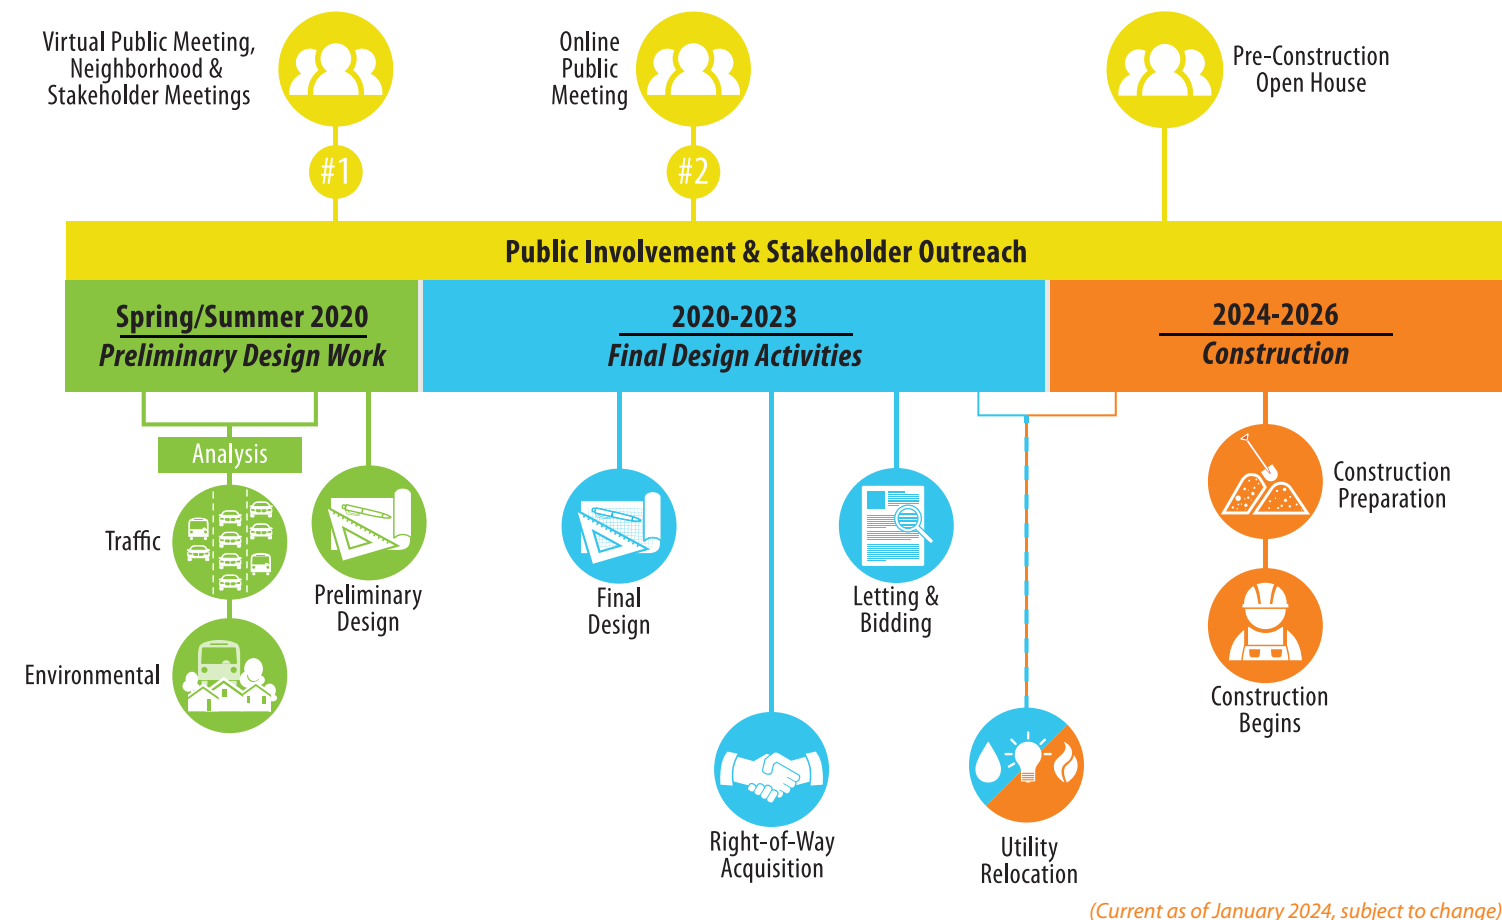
Virtual Public Meeting, Neighborhood & Stakeholder Meetings

#1

Online Public Meeting

#2

Pre-Construction Open House

Public Involvement & Stakeholder Outreach

Spring/Summer 2020
Preliminary Design Work

2020-2023
Final Design Activities

2024-2026
Construction

Analysis

Traffic

Environmental

Preliminary Design

Final Design

Right-of-Way Acquisition

Letting & Bidding

Utility Relocation

Construction Preparation

Construction Begins

(Current as of January 2024, subject to change)